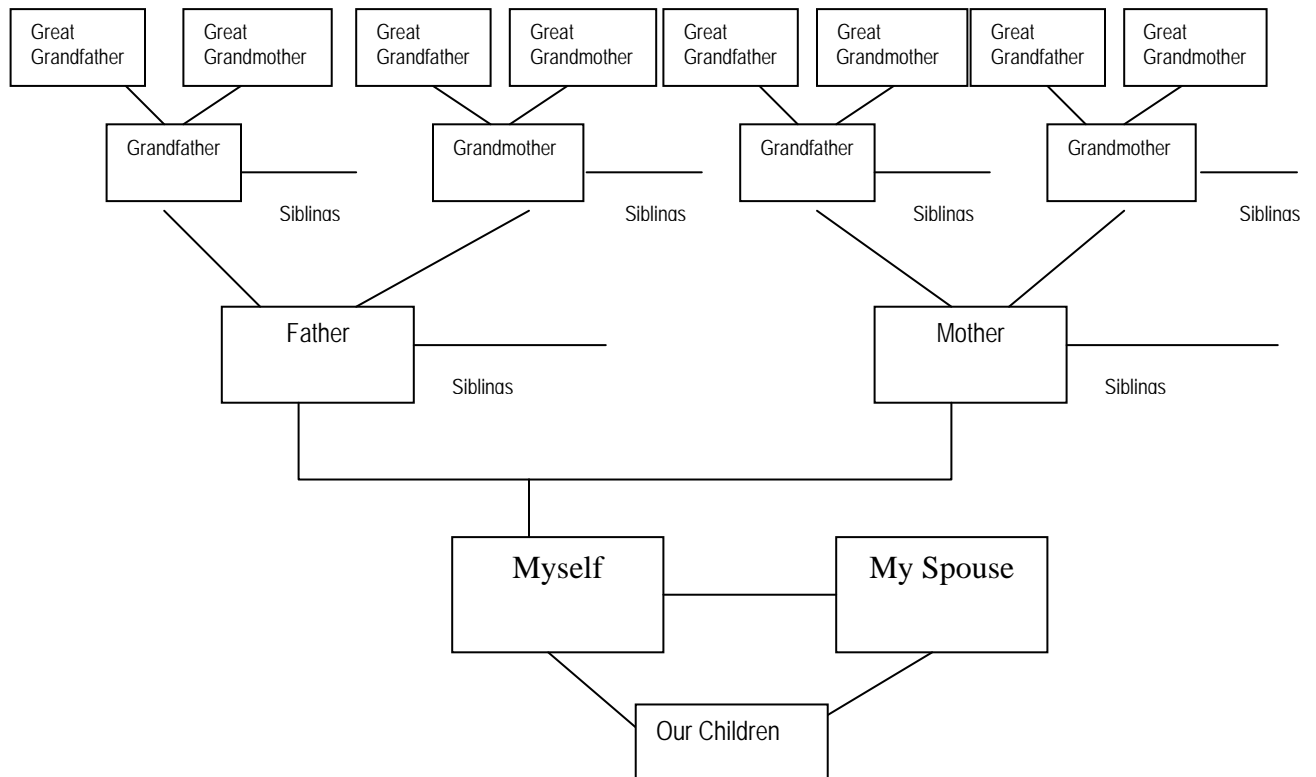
Great Grandfather

Great Grandmother

Great Grandfather

Great Grandmother

Great Grandfather

Great Grandmother

Great Grandfather

Great Grandmother

Grandfather

Siblings

Grandmother

Siblings

Grandfather

Siblings

Grandmother

Siblings

Father

Siblings

Mother

Siblings

Myself

My Spouse

Our Children